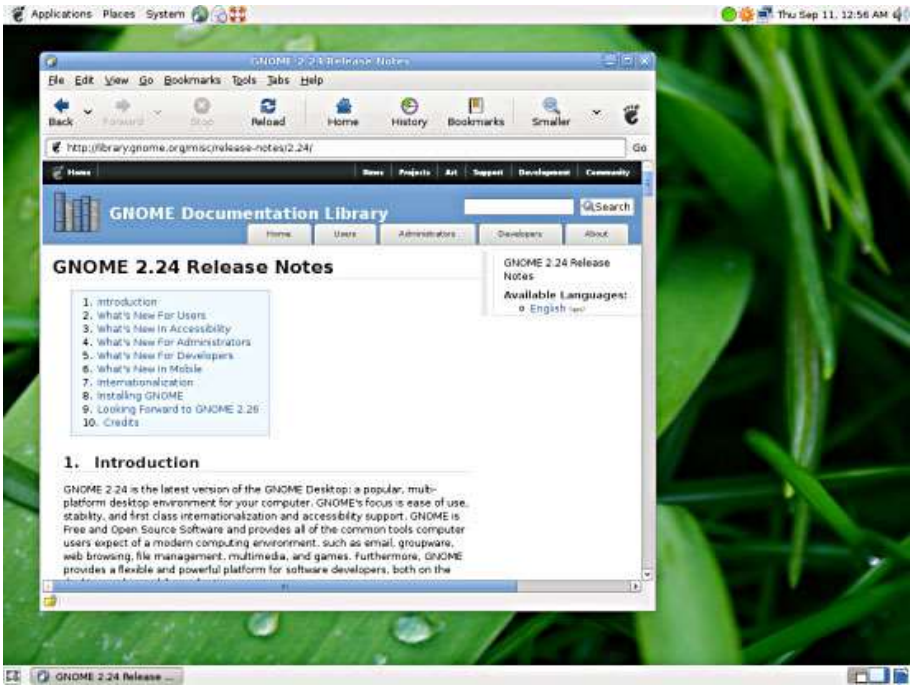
Applications Places System

Thu Sep 11, 12:56 AM

GNOME 2.24 Release Notes

File Edit View Go Bookmarks Tools Tabs Help

Back Forward Stop Reload Home History Bookmarks Smaller

http://library.gnome.org/misc/release-notes/2.24/

Go

Home

News | Projects | Art | Support | Development | Community

GNOME Documentation Library

Search

Home Users Administrators Developers About

GNOME 2.24 Release Notes

GNOME 2.24 Release Notes

Available Languages:
English (en)

1. Introduction
2. What's New For Users
3. What's New In Accessibility
4. What's New For Administrators
5. What's New For Developers
6. What's New In Mobile
7. Internationalization
8. Installing GNOME
9. Looking Forward to GNOME 2.26
10. Credits

1. Introduction

GNOME 2.24 is the latest version of the GNOME Desktop: a popular, multi-platform desktop environment for your computer. GNOME's focus is ease of use, stability, and first class internationalization and accessibility support. GNOME is Free and Open Source Software and provides all of the common tools computer users expect of a modern computing environment, such as email, groupware, web browsing, file management, multimedia, and games. Furthermore, GNOME provides a flexible and powerful platform for software developers, both on the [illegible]

GNOME 2.24 Release ...